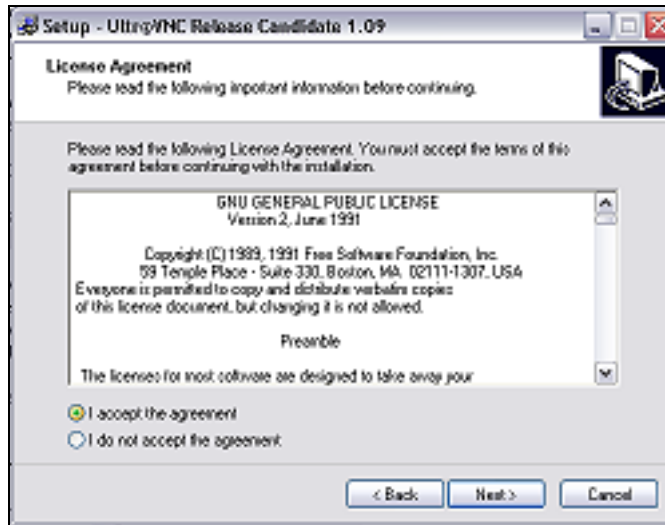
Setup - UltraVNC Release Candidate 1.09

License Agreement
Please read the following important information before continuing.

Please read the following License Agreement. You must accept the terms of this agreement before continuing with the installation.

GNU GENERAL PUBLIC LICENSE
Version 2, June 1991

Copyright (C) 1989, 1991 Free Software Foundation, Inc.
59 Temple Place - Suite 330, Boston, MA 02111-1307, USA
Everyone is permitted to copy and distribute verbatim copies of this license document, but changing it is not allowed.

Preamble

The licenses for most software are designed to take away your

I accept the agreement
I do not accept the agreement

< Back
Next >
Cancel